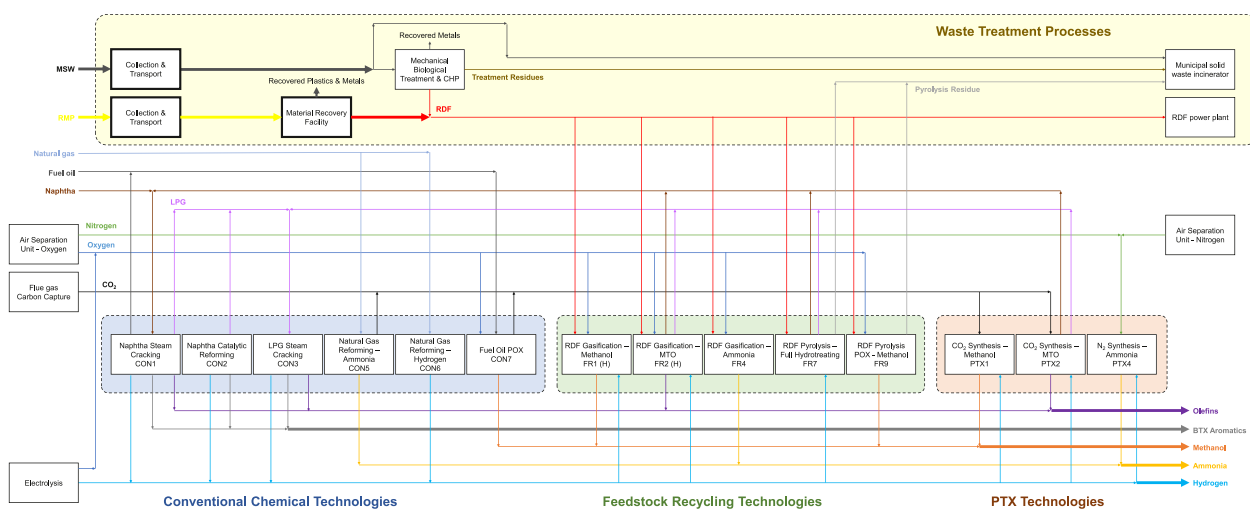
Waste Treatment Processes

MSW

Collection & Transport

Recovered Metals

Mechanical Biological Treatment & CHP

Treatment Residues

Municipal solid waste incinerator

Recovered Plastics & Metals

RMP

Collection & Transport

Material Recovery Facility

RDF

Pyrolysis Residue

RDF power plant

Natural gas

Fuel oil

Naphtha

LPG

Nitrogen

Air Separation Unit - Oxygen

Oxygen

Air Separation Unit - Nitrogen

Flue gas Carbon Capture

$CO_2$

Naphtha Steam Cracking CON1

Naphtha Catalytic Reforming CON2

LPG Steam Cracking CON3

Natural Gas Reforming – Ammonia CON5

Natural Gas Reforming – Hydrogen CON6

Fuel Oil POX CON7

RDF Gasification – Methanol FR1 (H)

RDF Gasification – MTO FR2 (H)

RDF Gasification – Ammonia FR4

RDF Pyrolysis – Full Hydrotreating FR7

RDF Pyrolysis POX - Methanol FR9

$CO_2$ Synthesis – Methanol PTX1

$CO_2$ Synthesis – MTO PTX2

$N_2$ Synthesis – Ammonia PTX4

Olefins

BTX Aromatics

Methanol

Ammonia

Electrolysis

Hydrogen

Conventional Chemical Technologies

Feedstock Recycling Technologies

PTX Technologies